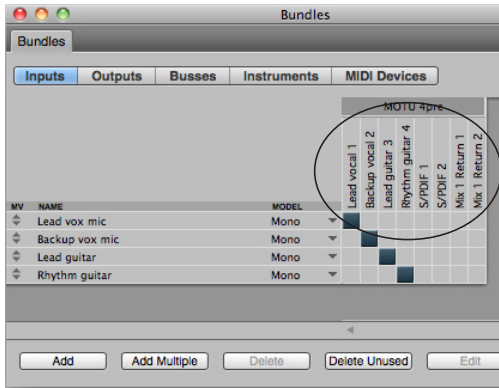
Bundles

Bundles

Inputs Outputs Busses Instruments MIDI Devices

MOTU 4pre

Lead vocal 1
Backup vocal 2
Lead guitar 3
Rhythm guitar 4
S/PDIF 1
S/PDIF 2
Mix 1 Return 1
Mix 1 Return 2

| MV | NAME | MODEL |
|---|---|---|
| | Lead vox mic | Mono |
| | Backup vox mic | Mono |
| | Lead guitar | Mono |
| | Rhythm guitar | Mono |

Add Add Multiple Delete Delete Unused Edit